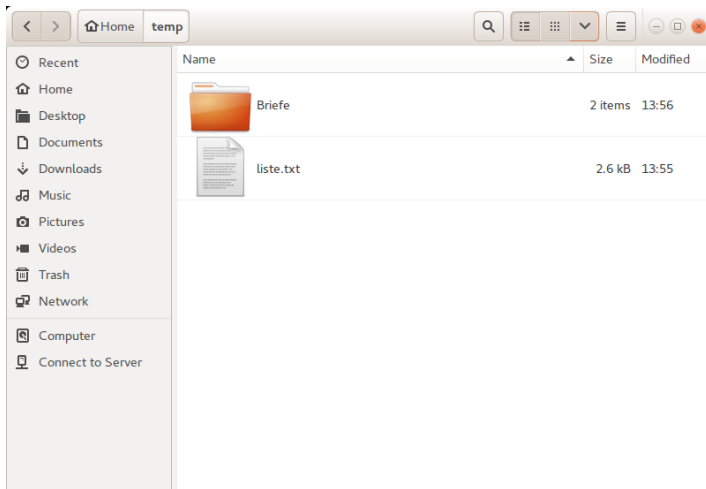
Home temp

Recent
Home
Desktop
Documents
Downloads
Music
Pictures
Videos
Trash
Network
Computer
Connect to Server

| Name | Size | Modified |
|---|---|---|
| Briefe | 2 items | 13:56 |
| liste.txt | 2.6 kB | 13:55 |